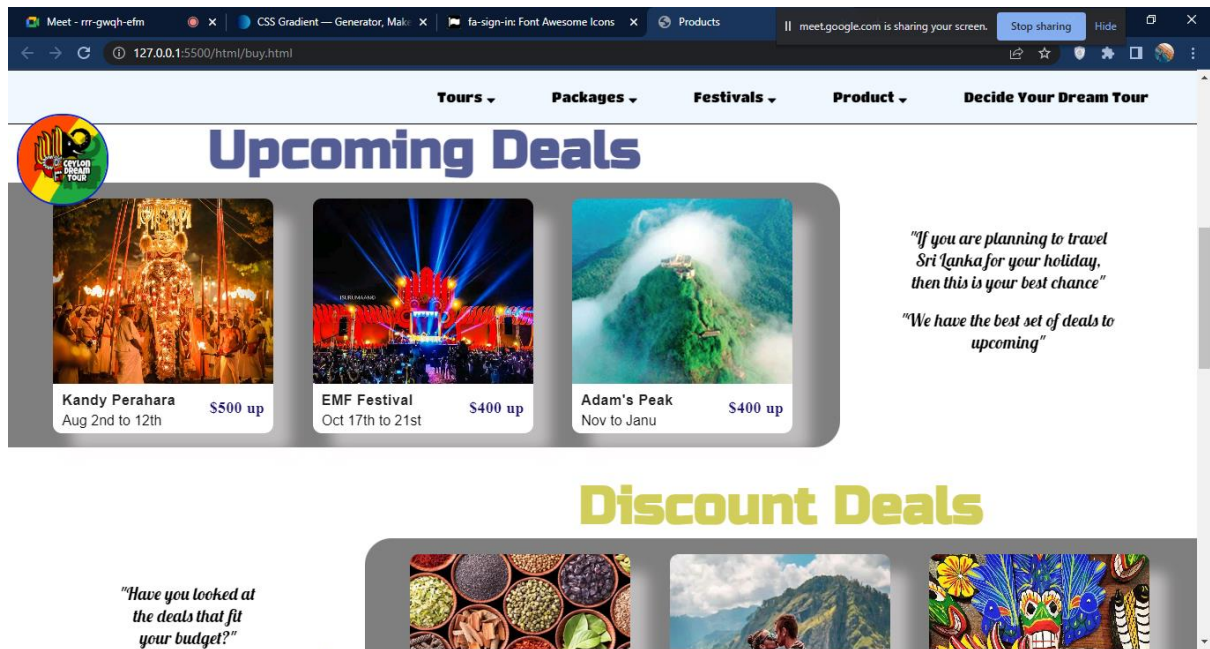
Meet - rrr-gwqh-efm
CSS Gradient — Generator, Make
fa-sign-in: Font Awesome Icons
Products
meet.google.com is sharing your screen.
Stop sharing
Hide
127.0.0.1:5500/html/buy.html

Tours
Packages
Festivals
Product
Decide Your Dream Tour

CEYLON DREAM TOUR

Upcoming Deals

Kandy Perahara
Aug 2nd to 12th
$500 up

EMF Festival
Oct 17th to 21st
$400 up

Adam's Peak
Nov to Janu
$400 up

"If you are planning to travel Sri Lanka for your holiday, then this is your best chance"

"We have the best set of deals to upcoming"

Discount Deals

"Have you looked at the deals that fit your budget?"